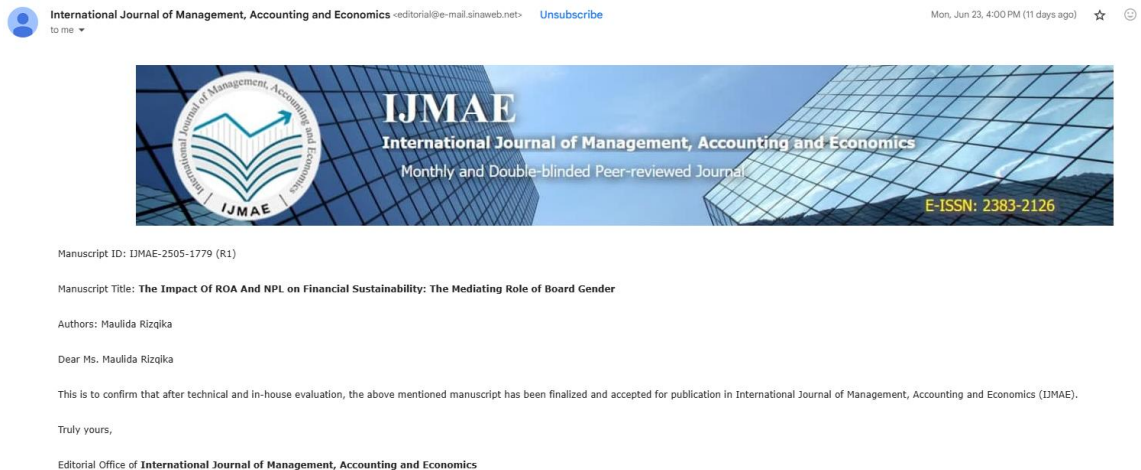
International Journal of Management, Accounting and Economics <editorial@e-mail.sinaweb.net> Unsubscribe

to me

Mon, Jun 23, 4:00 PM (11 days ago)

International Journal of Management, Accounting and Economics

IJMAE

IJMAE

International Journal of Management, Accounting and Economics

Monthly and Double-blinded Peer-reviewed Journal

E-ISSN: 2383-2126

Manuscript ID: IJMAE-2505-1779 (R1)

Manuscript Title: The Impact Of ROA And NPL on Financial Sustainability: The Mediating Role of Board Gender

Authors: Maulida Rizqika

Dear Ms. Maulida Rizqika

This is to confirm that after technical and in-house evaluation, the above mentioned manuscript has been finalized and accepted for publication in International Journal of Management, Accounting and Economics (IJMAE).

Truly yours,

Editorial Office of International Journal of Management, Accounting and Economics